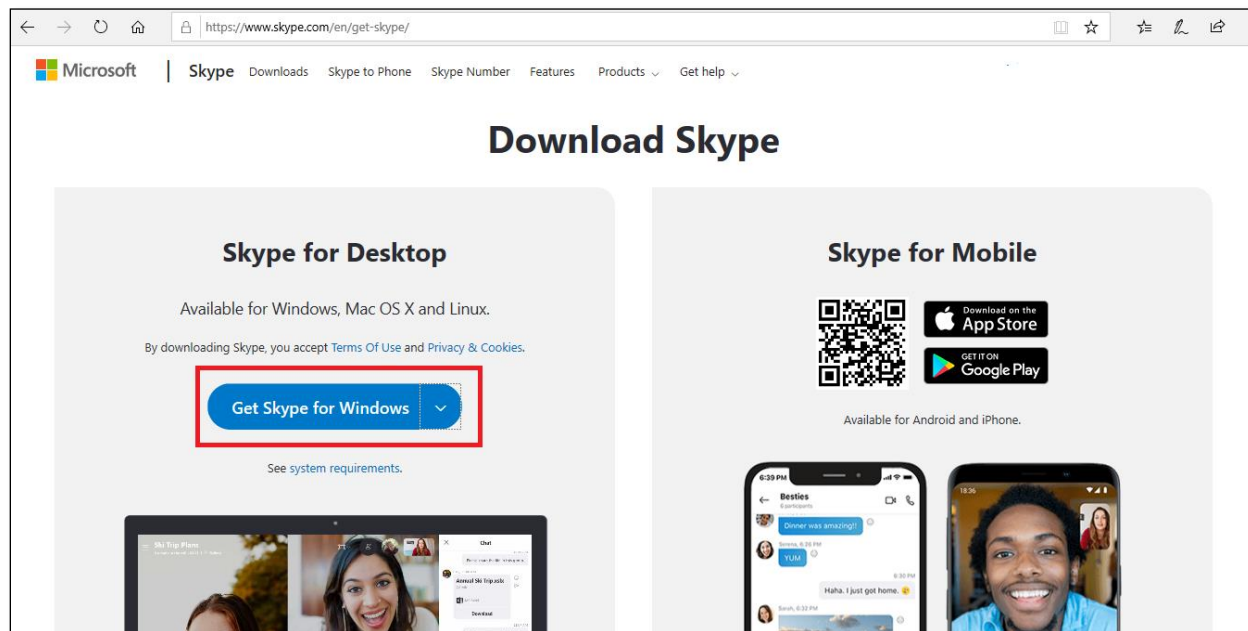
https://www.skype.com/en/get-skype/

Microsoft | Skype Downloads Skype to Phone Skype Number Features Products Get help

Download Skype

Skype for Desktop

Available for Windows, Mac OS X and Linux.

By downloading Skype, you accept Terms Of Use and Privacy & Cookies.

Get Skype for Windows

See system requirements.

Ski Trip Plans

Chat

Annual Ski Trip.xlsx

Download

Skype for Mobile

Download on the App Store

GET IT ON Google Play

Available for Android and iPhone.

6:39 PM

Besties

6 participants

Dinner was amazing!!

Serena, 6:36 PM

YUM

6:30 PM

Haha. I just got home.

Sarah, 6:32 PM

18:36